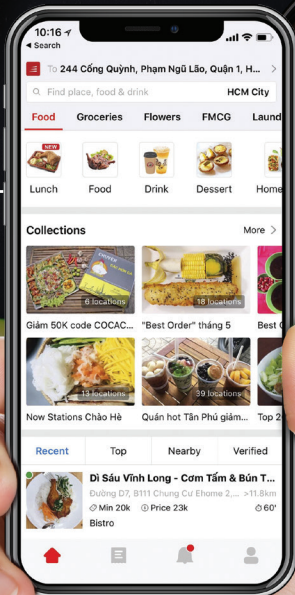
10:16
◀ Search

To: 244 Cống Quỳnh, Phạm Ngũ Lão, Quận 1, H...

Find place, food & drink
HCM City

Food
Groceries
Flowers
FMCG
Laund

NEW
Lunch
Food
Drink
Dessert
Home

Collections
More

6 locations
18 locations
Giảm 50K code COCAC...
"Best Order" tháng 5
Best G

13 locations
39 locations
Now Stations Chào Hè
Quán hot Tân Phú giảm...
Top 2

Recent
Top
Nearby
Verified

Dì Sáu Vĩnh Long - Cơm Tấm & Bún T...
Đường D7, B111 Chung Cư Ehome 2,...
>11.8km
Min 20k
Price 23k
60'
Bistro